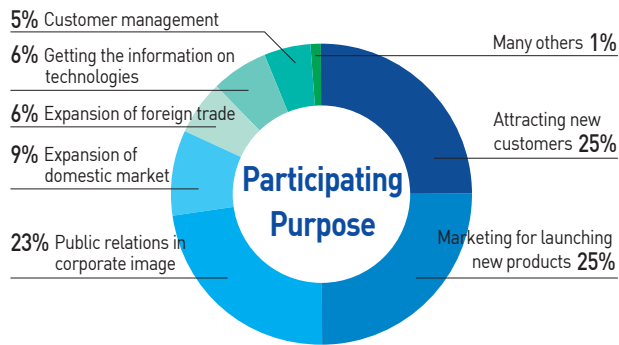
5% Customer management

6% Getting the information on technologies

6% Expansion of foreign trade

9% Expansion of domestic market

23% Public relations in corporate image

Many others 1%

Attracting new customers 25%

Participating Purpose

Marketing for launching new products 25%